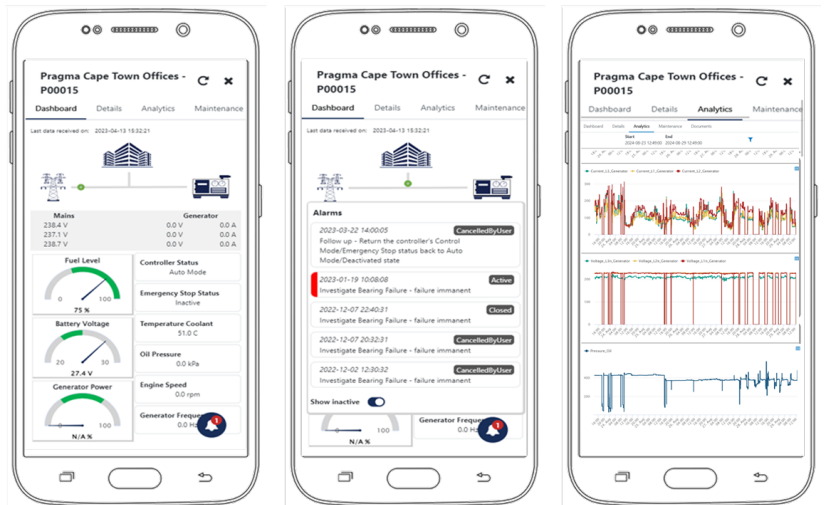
Pragma Cape Town Offices - P00015

Dashboard Details Analytics Maintenance

Last data received on: 2023-04-13 15:32:21

| Mains | | Generator | |
|---|---|---|---|
| 238.4 V | | 0.0 V | 0.0 A |
| 237.1 V | | 0.0 V | 0.0 A |
| 238.7 V | | 0.0 V | 0.0 A |

Fuel Level
0 100
75 %

Controller Status
Auto Mode

Emergency Stop Status
Inactive

Battery Voltage
20 30
27.4 V

Temperature Coolant
51.0 C

Oil Pressure
0.0 kPa

Generator Power
0 100
N/A %

Engine Speed
0.0 rpm

Generator Frequency
0.0 Hz

1

Pragma Cape Town Offices - P00015

Dashboard Details Analytics Maintenance

Last data received on: 2023-04-13 15:32:21

Alarms

2023-03-22 14:00:05 CancelledByUser
Follow up - Return the controller's Control Mode/Emergency Stop status back to Auto Mode/Deactivated state

2023-01-19 10:08:08 Active
Investigate Bearing Failure - failure immanent

2022-12-07 22:40:31 Closed
Investigate Bearing Failure - failure immanent

2022-12-07 20:32:31 CancelledByUser
Investigate Bearing Failure - failure immanent

2022-12-02 12:30:32 CancelledByUser
Investigate Bearing Failure - failure immanent

Show inactive

N/A %

Generator Frequ

1

Pragma Cape Town Offices - P00015

Dashboard Details Analytics Maintenance

Dashboard Details Analytics Maintenance Documents

Start End
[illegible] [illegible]

Current_L1_Generator Current_L2_Generator Current_L3_Generator

Voltage_L1N_Generator Voltage_L2N_Generator Voltage_L3N_Generator

Pressure_Oil